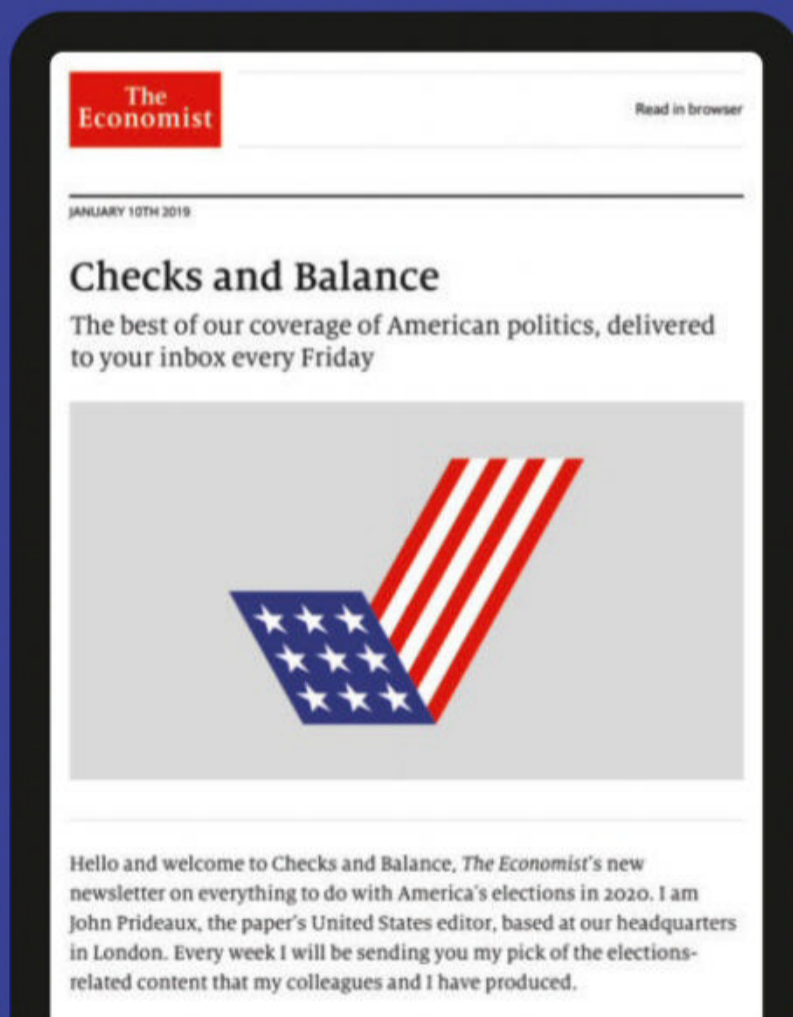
The Economist

Read in browser

JANUARY 10TH 2019

Checks and Balance

The best of our coverage of American politics, delivered to your inbox every Friday

Hello and welcome to Checks and Balance, *The Economist*'s new newsletter on everything to do with America's elections in 2020. I am John Prideaux, the paper's United States editor, based at our headquarters in London. Every week I will be sending you my pick of the elections-related content that my colleagues and I have produced.